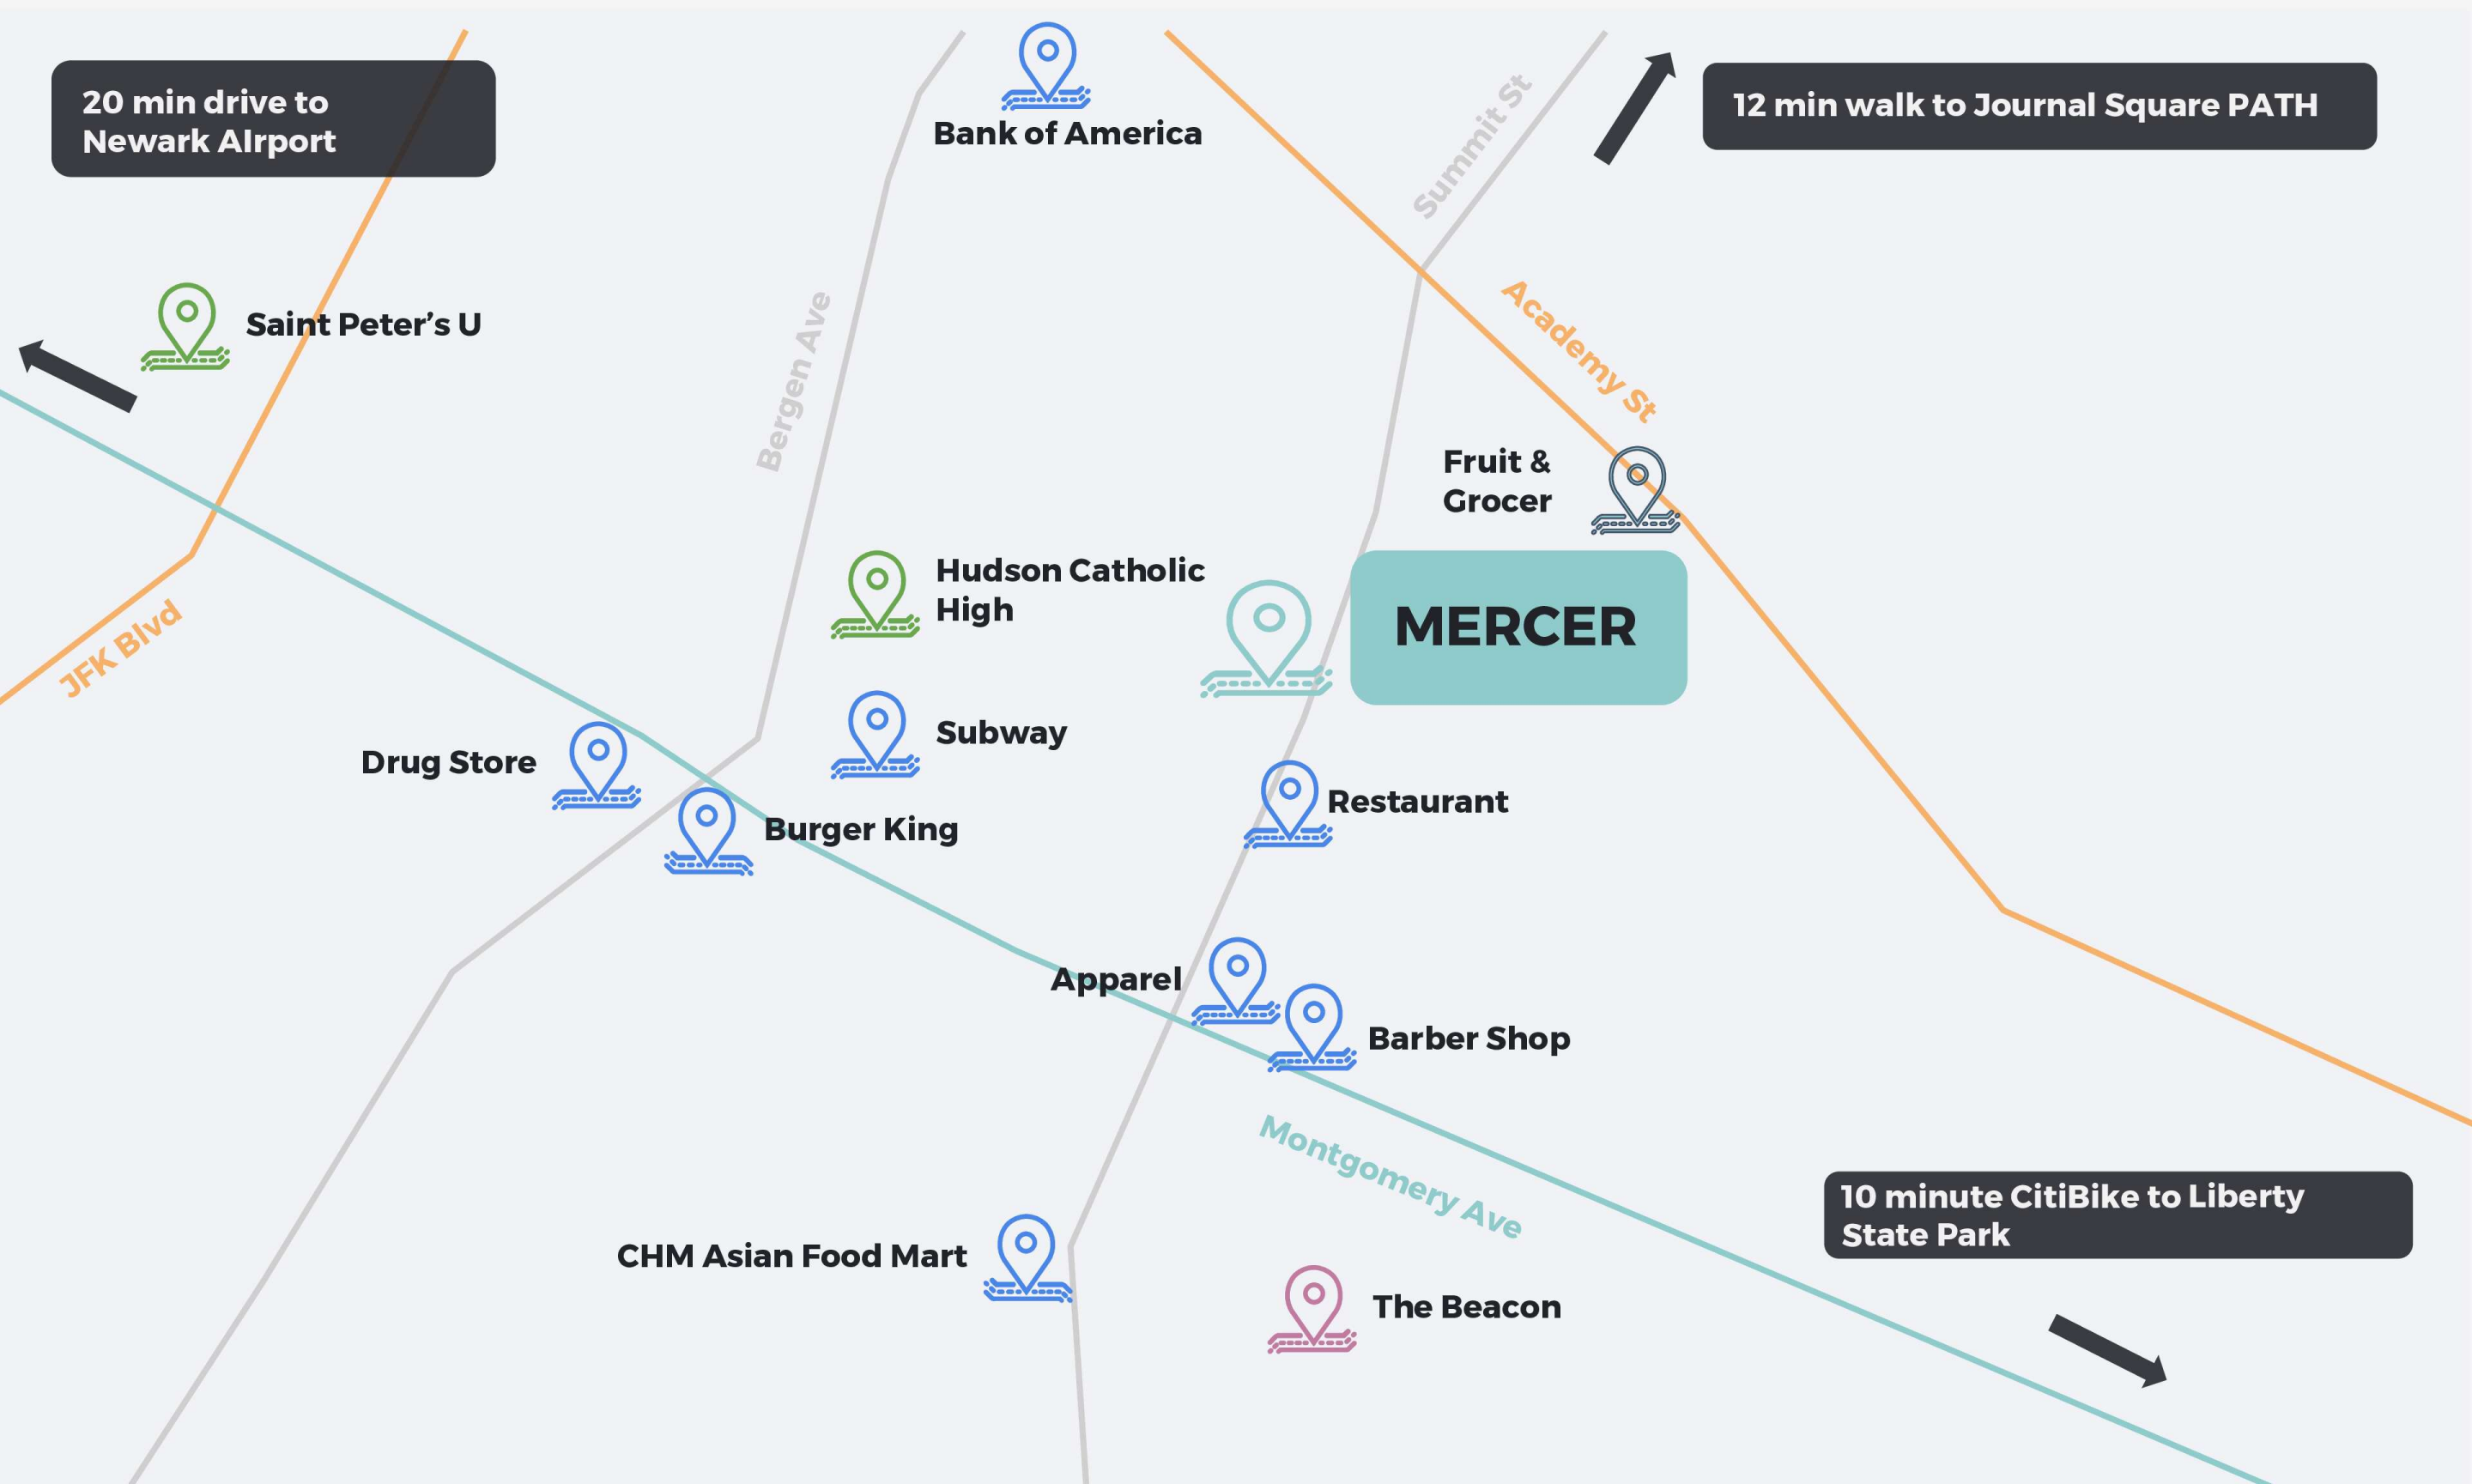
20 min drive to Newark Airport

Bank of America

12 min walk to Journal Square PATH

Summit St

Saint Peter's U

Bergen Ave

Academy St

Fruit & Grocer

Hudson Catholic High

MERCER

JFK Blvd

Subway

Drug Store

Burger King

Restaurant

Apparel

Barber Shop

Montgomery Ave

10 minute CitiBike to Liberty State Park

CHM Asian Food Mart

The Beacon